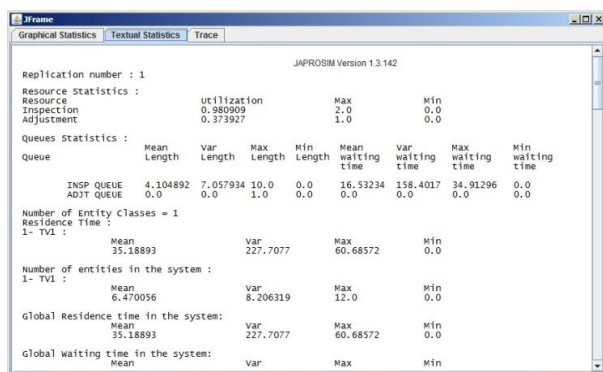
JFrame

Graphical Statistics | Textual Statistics | Trace

JAPROSIM Version 1.3.142

Replication number : 1

Resource Statistics :

| Resource | Utilization | Max | Min |
|---|---|---|---|
| Inspection | 0.980909 | 2.0 | 0.0 |
| Adjustment | 0.373927 | 1.0 | 0.0 |

Queues Statistics :

| Queue | Mean Length | Var Length | Max Length | Min Length | Mean waiting time | Var waiting time | Max waiting time | Min waiting time |
|---|---|---|---|---|---|---|---|---|
| INSP QUEUE | 4.104892 | 7.057934 | 10.0 | 0.0 | 16.53234 | 158.4017 | 34.91296 | 0.0 |
| ADJT QUEUE | 0.0 | 0.0 | 1.0 | 0.0 | 0.0 | 0.0 | 0.0 | 0.0 |

Number of Entity Classes = 1
Residence Time :
1- TV1 :

| Mean | Var | Max | Min |
|---|---|---|---|
| 35.18893 | 227.7077 | 60.68572 | 0.0 |

Number of entities in the system :
1- TV1 :

| Mean | Var | Max | Min |
|---|---|---|---|
| 6.470056 | 8.206319 | 12.0 | 0.0 |

Global Residence time in the system:

| Mean | Var | Max | Min |
|---|---|---|---|
| 35.18893 | 227.7077 | 60.68572 | 0.0 |

Global Waiting time in the system:

| Mean | Var | Max | Min |
|---|---|---|---|